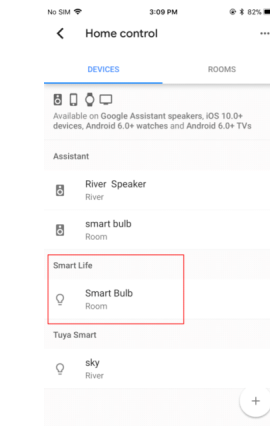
No SIM 3:09 PM 82%

Home control

DEVICES ROOMS

Available on Google Assistant speakers, iOS 10.0+ devices, Android 6.0+ watches and Android 6.0+ TVs

Assistant

River Speaker
River

smart bulb
Room

Smart Life

Smart Bulb
Room

Tuya Smart

sky
River

+